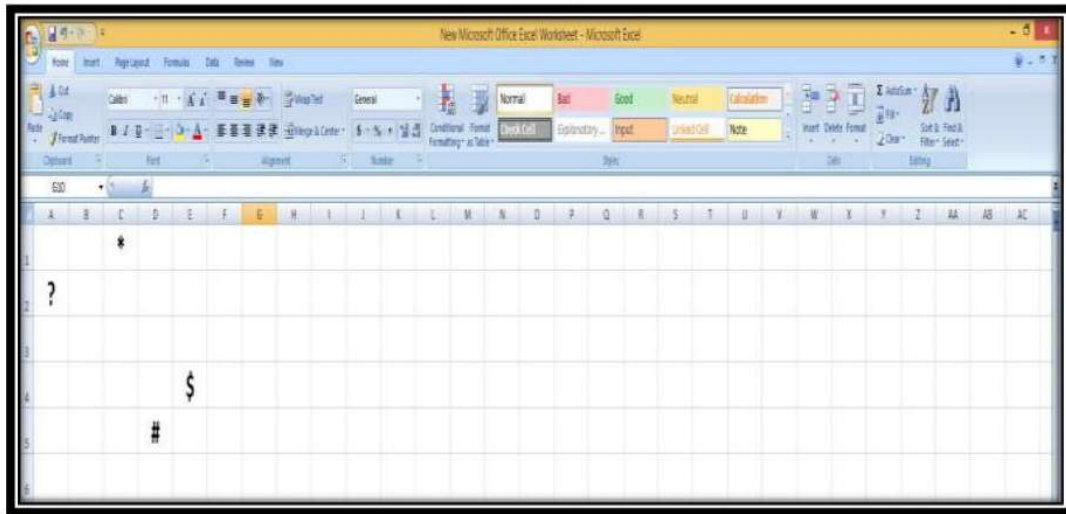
New Microsoft Office Excel Worksheet - Microsoft Excel

Home Insert Page Layout Formulas Data Review View

Cut
Copy
Paste
Format Painter
Clipboard

Calibri 11
B I U
Font

Wrap Text
Merge & Center
Alignment

General
$ % ,
Number

Conditional Formatting
Format as Table
Normal
Bad
Good
Neutral
Calculation
Check Cell
Explanatory...
Input
Linked Cell
Note
Styles

Insert Delete Format
Cells

AutoSum
Fill
Clear
Sort & Filter
Find & Select
Editing

G10 fx

| | A | B | C | D | E | F | G | H | I | J | K | L | M | N | O | P | Q | R | S | T | U | V | W | X | Y | Z | AA | AB | AC |
|---|---|---|---|---|---|---|---|---|---|---|---|---|---|---|---|---|---|---|---|---|---|---|---|---|---|---|---|---|---|
| 1 | | | * | | | | | | | | | | | | | | | | | | | | | | | | | | |
| 2 | ? | | | | | | | | | | | | | | | | | | | | | | | | | | | | |
| 3 | | | | | | | | | | | | | | | | | | | | | | | | | | | | | |
| 4 | | | | | $ | | | | | | | | | | | | | | | | | | | | | | | | |
| 5 | | | | # | | | | | | | | | | | | | | | | | | | | | | | | | |
| 6 | | | | | | | | | | | | | | | | | | | | | | | | | | | | | |